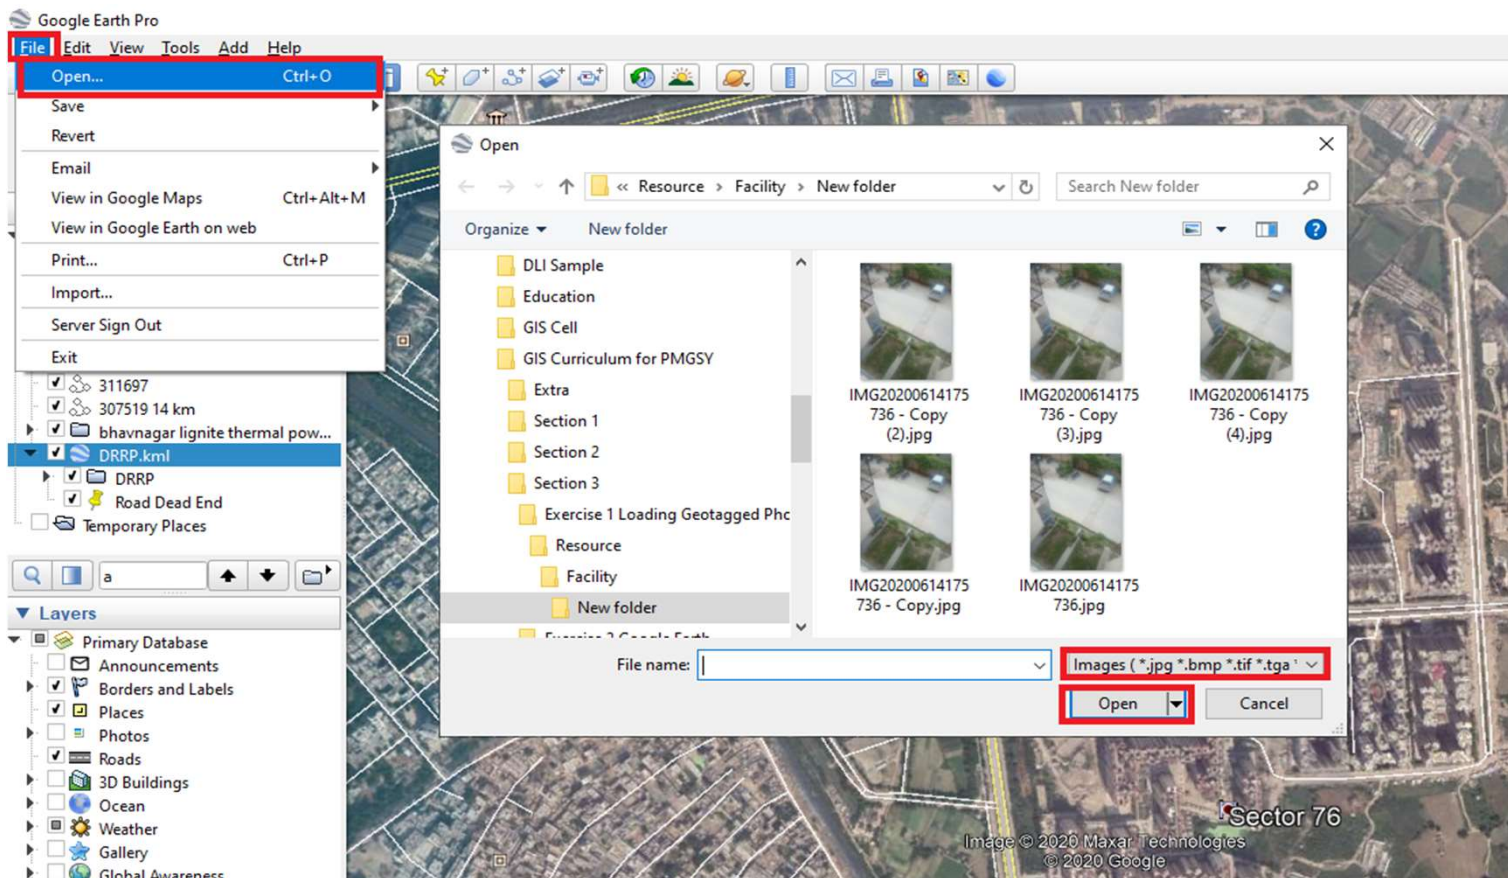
Google Earth Pro

File Edit View Tools Add Help

Open... Ctrl+O
Save
Revert
Email
View in Google Maps Ctrl+Alt+M
View in Google Earth on web
Print... Ctrl+P
Import...
Server Sign Out
Exit

311697
307519 14 km
bhavnagar lignite thermal pow...
DRRP.kml
DRRP
Road Dead End
Temporary Places

a

Layers
Primary Database
Announcements
Borders and Labels
Places
Photos
Roads
3D Buildings
Ocean
Weather
Gallery
Global Awareness

Open

« Resource › Facility › New folder

Search New folder

Organize ▾ New folder

DLI Sample
Education
GIS Cell
GIS Curriculum for PMGSY
Extra
Section 1
Section 2
Section 3
Exercise 1 Loading Geotagged Phc
Resource
Facility
New folder
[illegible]

IMG20200614175736 - Copy (2).jpg
IMG20200614175736 - Copy (3).jpg
IMG20200614175736 - Copy (4).jpg
IMG20200614175736 - Copy.jpg
IMG20200614175736.jpg

File name:
Images ( *.jpg *.bmp *.tif *.tga
Open
Cancel

Sector 76
Image © 2020 Maxar Technologies
© 2020 Google